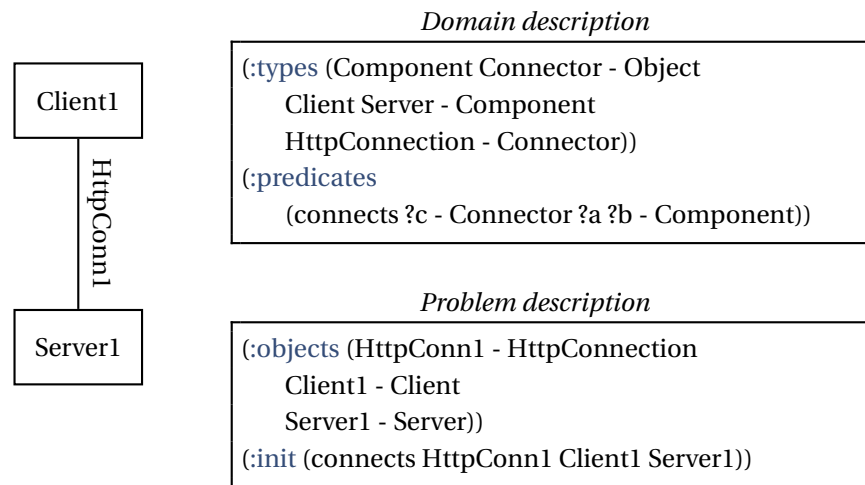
Client1

HttpConn1

Server1

*Domain description*

(:types (Component Connector - Object
Client Server - Component
HttpConnection - Connector))
(:predicates
(connects ?c - Connector ?a ?b - Component))

*Problem description*

(:objects (HttpConn1 - HttpConnection
Client1 - Client
Server1 - Server))
(:init (connects HttpConn1 Client1 Server1))